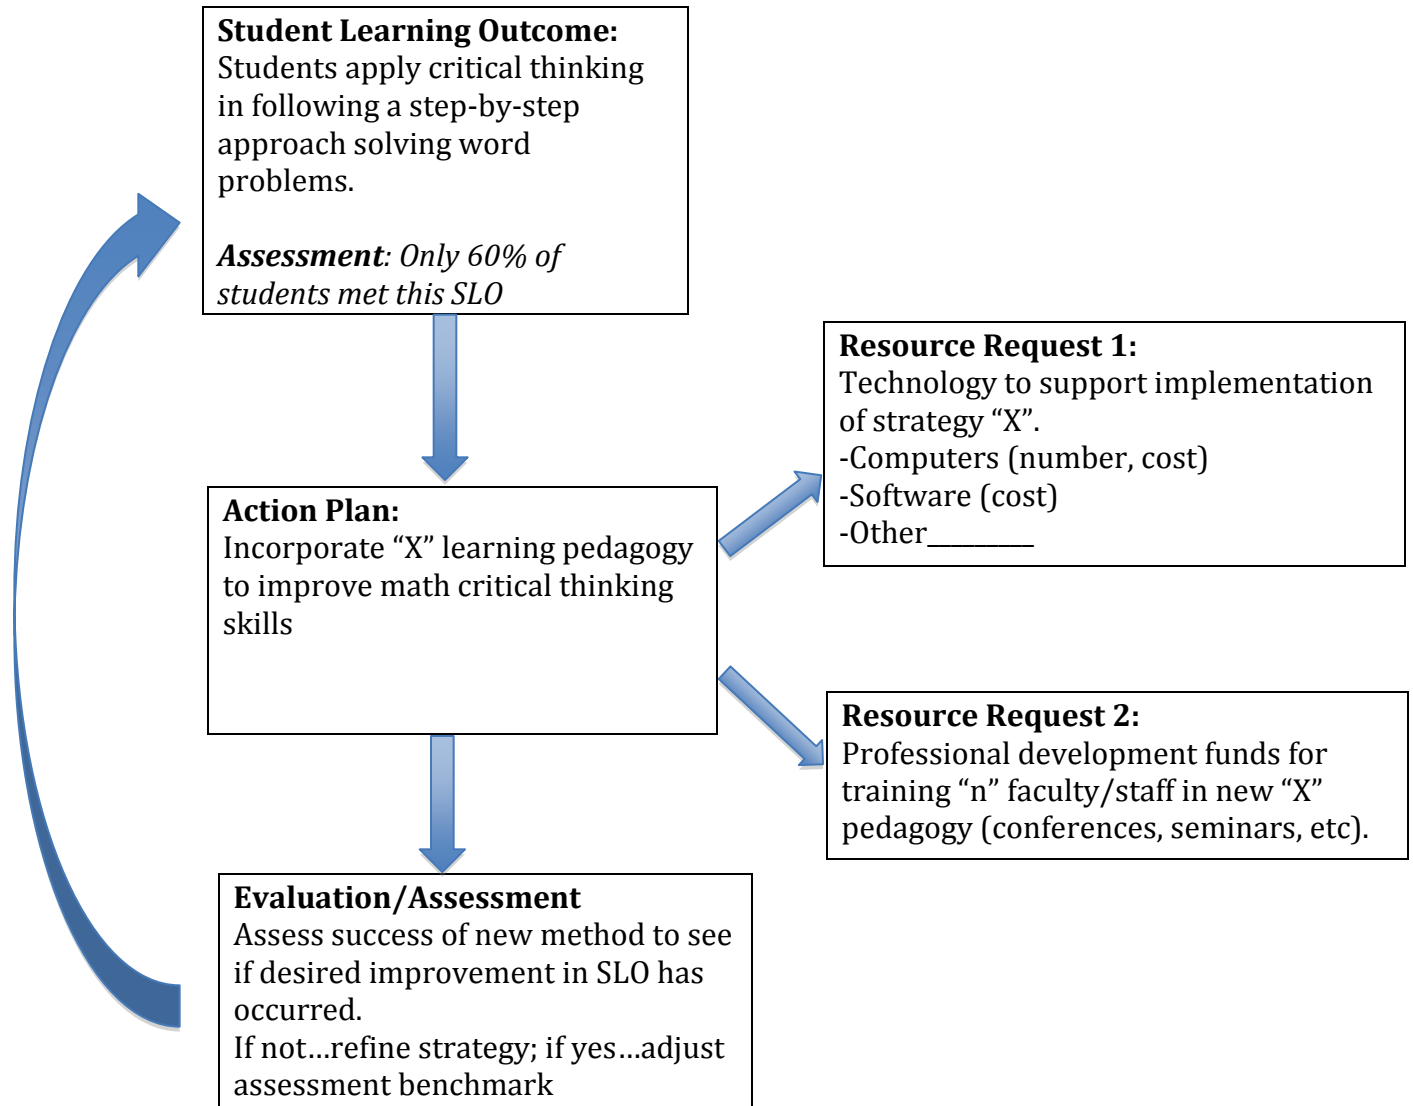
**Student Learning Outcome:**
Students apply critical thinking in following a step-by-step approach solving word problems.

***Assessment****: Only 60% of students met this SLO*

**Action Plan:**
Incorporate “X” learning pedagogy to improve math critical thinking skills

**Resource Request 1:**
Technology to support implementation of strategy “X”.
-Computers (number, cost)
-Software (cost)
-Other________

**Resource Request 2:**
Professional development funds for training “n” faculty/staff in new “X” pedagogy (conferences, seminars, etc).

**Evaluation/Assessment**
Assess success of new method to see if desired improvement in SLO has occurred.
If not…refine strategy; if yes…adjust assessment benchmark